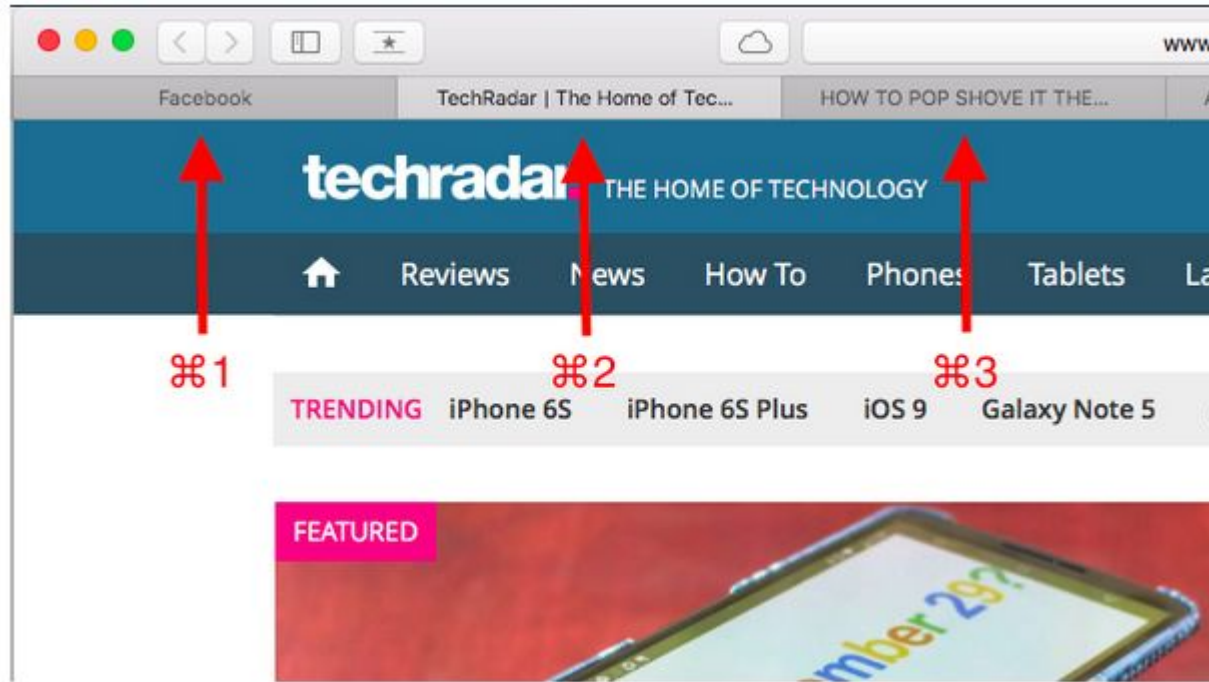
www

Facebook
TechRadar | The Home of Tec...
HOW TO POP SHOVE IT THE...

techradar. THE HOME OF TECHNOLOGY

Reviews News How To Phones Tablets La

⌘1
⌘2
⌘3

TRENDING iPhone 6S iPhone 6S Plus iOS 9 Galaxy Note 5

FEATURED

mber 29?